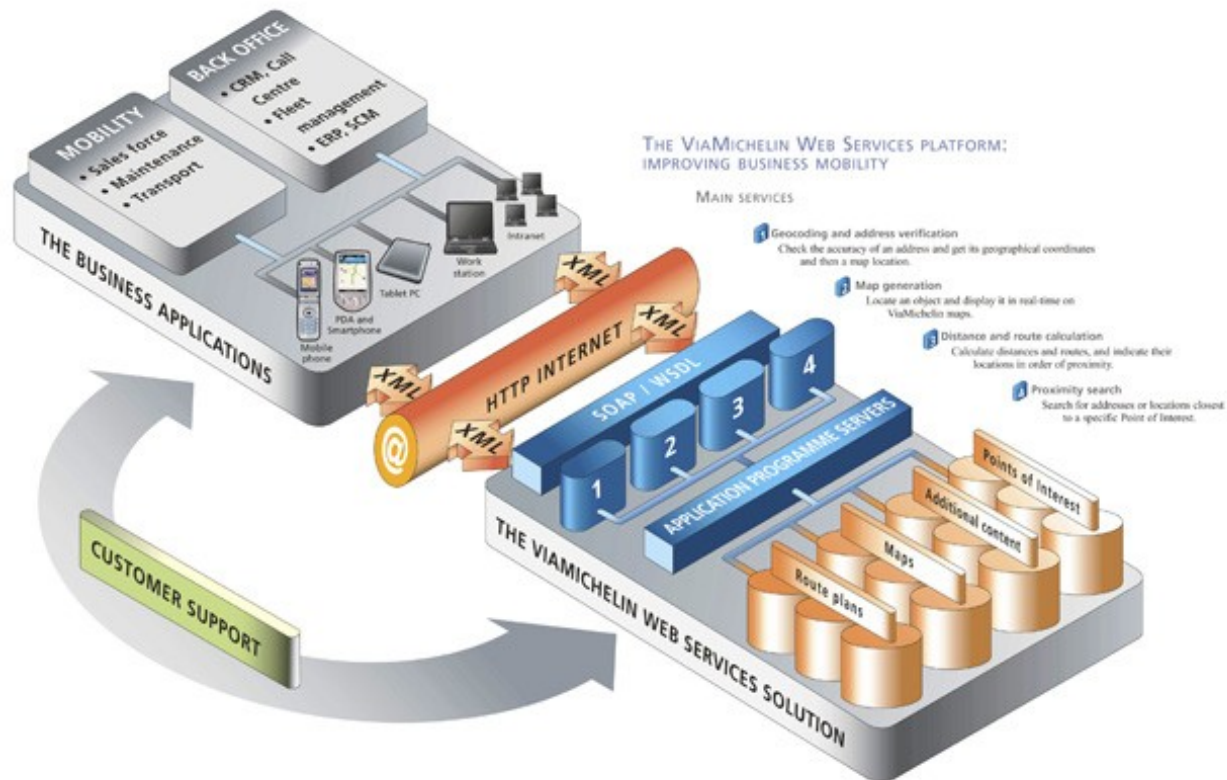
THE VIAMICHELIN WEB SERVICES PLATFORM:
IMPROVING BUSINESS MOBILITY

MAIN SERVICES

1 Geocoding and address verification
Check the accuracy of an address and get its geographical coordinates and then a map location.

2 Map generation
Locate an object and display it in real-time on ViaMichelin maps.

3 Distance and route calculation
Calculate distances and routes, and indicate their locations in order of proximity.

4 Proximity search
Search for addresses or locations closest to a specific Point of Interest.

MOBILITY
• Sales force
• Maintenance
• Transport

BACK OFFICE
• CRM, Call Centre
• Fleet management
• ERP, SCM

THE BUSINESS APPLICATIONS

Mobile phone
PDA and Smartphone
Tablet PC
Work station
Intranet

XML
XML
XML
XML
HTTP INTERNET
@

SOAP / WSDL
1
2
3
4
APPLICATION PROGRAMME SERVERS

Points of Interest
Additional content
Maps
Route plans

THE VIAMICHELIN WEB SERVICES SOLUTION

CUSTOMER SUPPORT